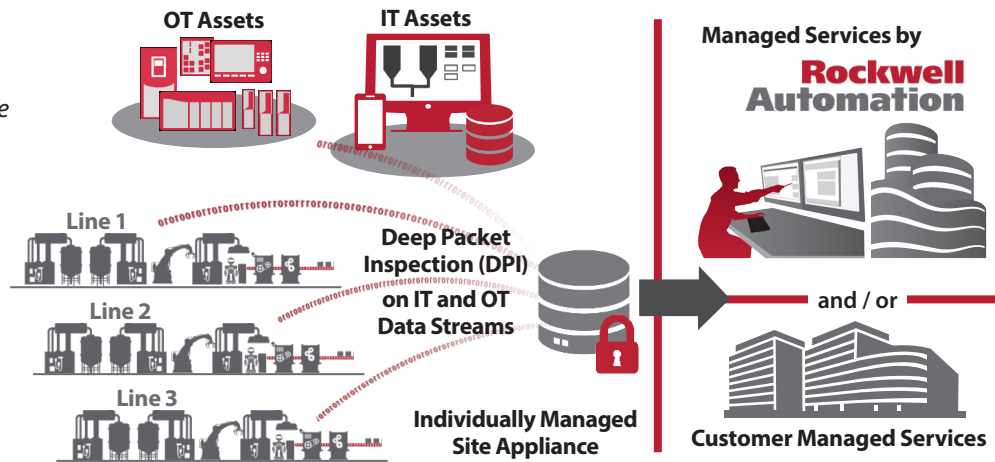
e

OT Assets

IT Assets

Managed Services by

Rockwell Automation

Line 1

Line 2

Line 3

Deep Packet Inspection (DPI) on IT and OT Data Streams

and / or

Individually Managed Site Appliance

Customer Managed Services